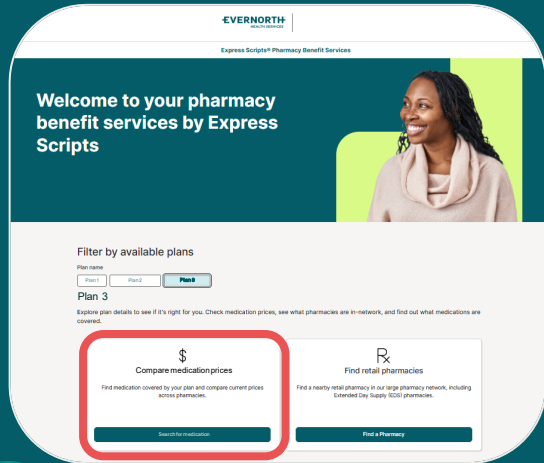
EVERNORTH
HEALTH SERVICES

Express Scripts® Pharmacy Benefit Services

Welcome to your pharmacy benefit services by Express Scripts

Filter by available plans

Plan name

Plan 1 Plan 2 Plan 3

Plan 3

Explore plan details to see if it's right for you. Check medication prices, see what pharmacies are in-network, and find out what medications are covered.

$

Compare medication prices

Find medication covered by your plan and compare current prices across pharmacies.

Search for medication

℞

Find retail pharmacies

Find a nearby retail pharmacy in our large pharmacy network, including Extended Day Supply (EDS) pharmacies.

Find a Pharmacy